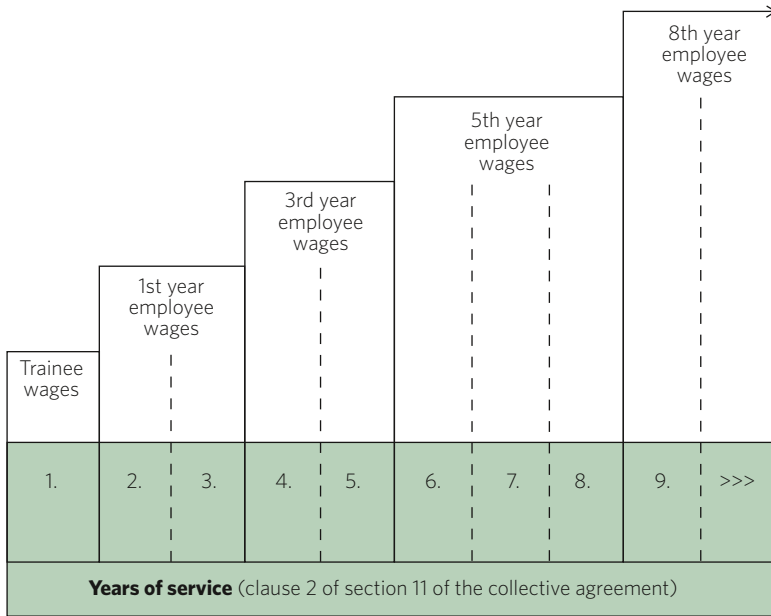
Trainee wages

1st year employee wages

3rd year employee wages

5th year employee wages

8th year employee wages

1. 2. 3. 4. 5. 6. 7. 8. 9. >>>

**Years of service** (clause 2 of section 11 of the collective agreement)